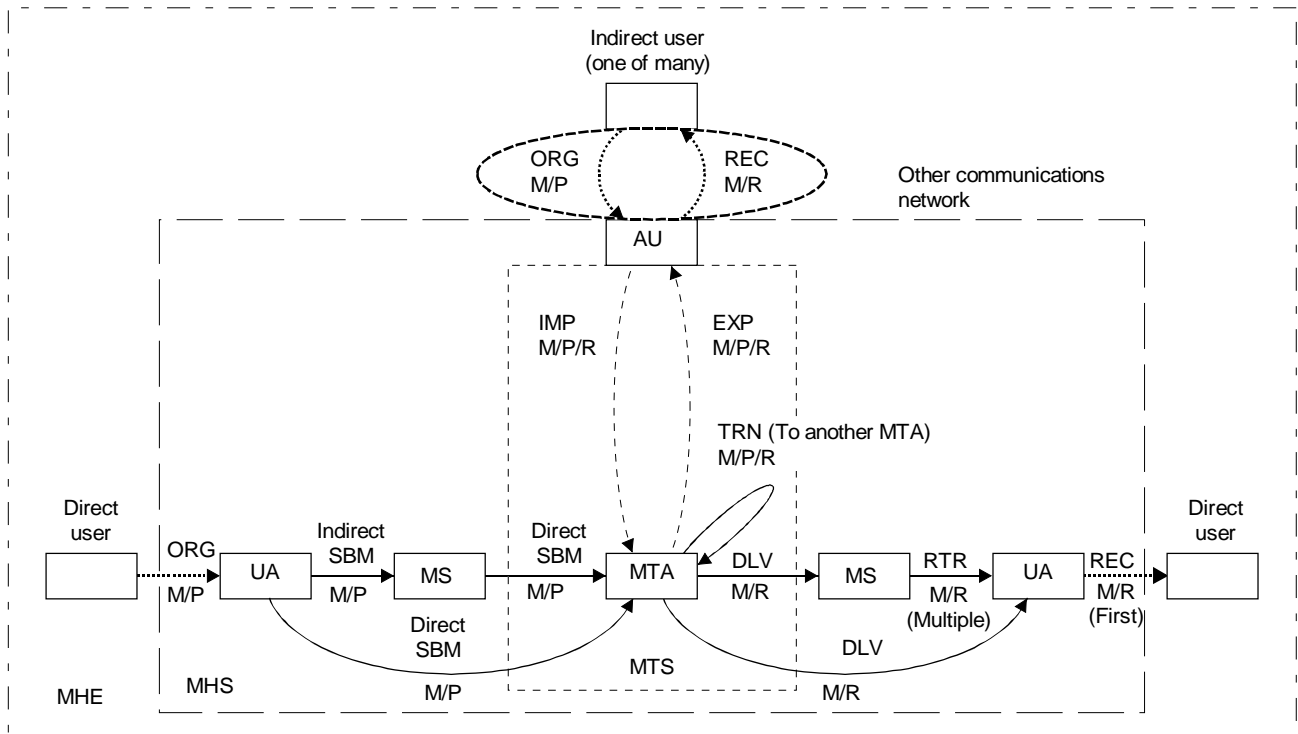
Indirect user
(one of many)

ORG
M/P

REC
M/R

Other communications network

AU

IMP
M/P/R

EXP
M/P/R

TRN (To another MTA)
M/P/R

Direct user

ORG
M/P

UA

Indirect SBM
M/P

MS

Direct SBM
M/P

MTA

DLV
M/R

MS

RTR
M/R
(Multiple)

UA

REC
M/R
(First)

Direct user

Direct SBM
M/P

MTS

DLV
M/R

MHE

MHS